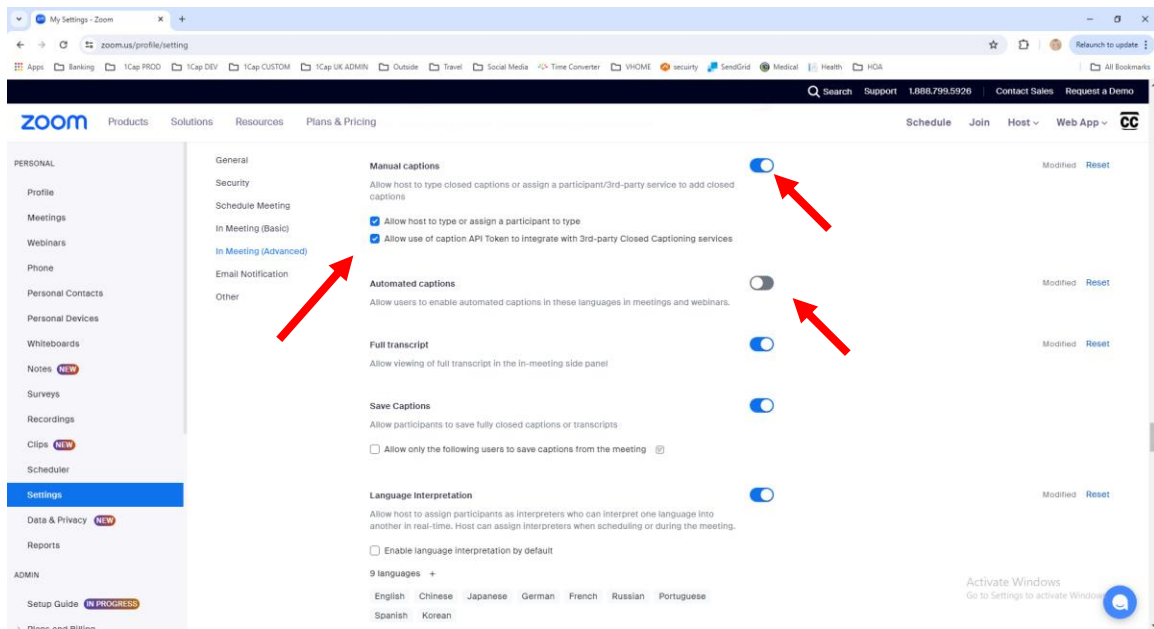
My Settings - Zoom
zoom.us/profile/setting
Relaunch to update
Apps  Banking  1Cap PROD  1Cap DEV  1Cap CUSTOM  1Cap UK ADMIN  Outside  Travel  Social Media  Time Converter  VHOME  security  SendGrid  Medical  Health  HOA  All Bookmarks

Search  Support  1.888.799.5926  Contact Sales  Request a Demo

zoom  Products  Solutions  Resources  Plans & Pricing  Schedule  Join  Host  Web App  CC

PERSONAL
Profile
Meetings
Webinars
Phone
Personal Contacts
Personal Devices
Whiteboards
Notes NEW
Surveys
Recordings
Clips NEW
Scheduler
Settings
Data & Privacy NEW
Reports
ADMIN
Setup Guide IN PROGRESS

General
Security
Schedule Meeting
In Meeting (Basic)
In Meeting (Advanced)
Email Notification
Other

Manual captions
Allow host to type closed captions or assign a participant/3rd-party service to add closed captions
Modified Reset
Allow host to type or assign a participant to type
Allow use of caption API Token to integrate with 3rd-party Closed Captioning services

Automated captions
Allow users to enable automated captions in these languages in meetings and webinars.
Modified Reset

Full transcript
Allow viewing of full transcript in the in-meeting side panel
Modified Reset

Save Captions
Allow participants to save fully closed captions or transcripts
Allow only the following users to save captions from the meeting

Language Interpretation
Allow host to assign participants as interpreters who can interpret one language into another in real-time. Host can assign interpreters when scheduling or during the meeting.
Modified Reset
Enable language interpretation by default
9 languages +
English Chinese Japanese German French Russian Portuguese
Spanish Korean

Activate Windows
Go to Settings to activate Windows.